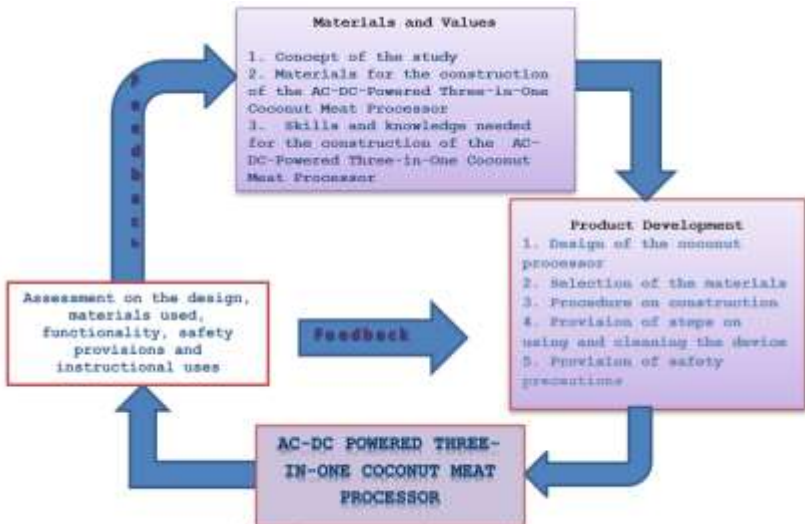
Materials and Values

1. Concept of the study
2. Materials for the construction of the AC-DC-Powered Three-in-One Coconut Meat Processor
3. Skills and knowledge needed for the construction of the AC-DC-Powered Three-in-One Coconut Meat Processor

F
e
e
d
b
a
c
k

Product Development
1. Design of the coconut processor
2. Selection of the materials
3. Procedure on construction
4. Provision of steps on using and cleaning the device
5. Provision of safety precautions

Assessment on the design, materials used, functionality, safety provisions and instructional uses

Feedback

AC-DC POWRED THREE-IN-ONE COCONUT MEAT PROCESSOR